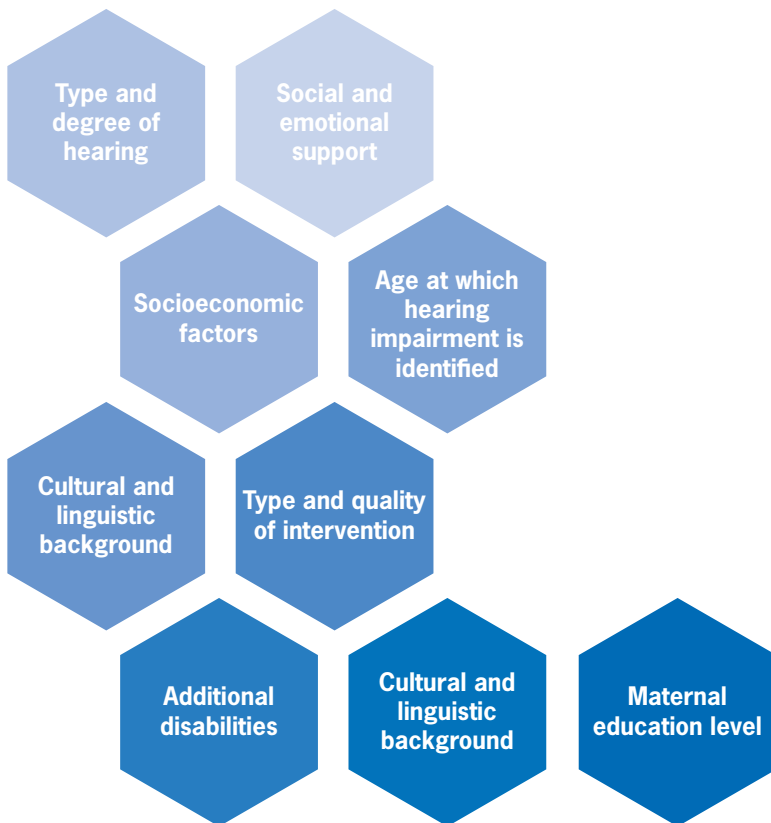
Type and degree of hearing

Social and emotional support

Socioeconomic factors

Age at which hearing impairment is identified

Cultural and linguistic background

Type and quality of intervention

Additional disabilities

Cultural and linguistic background

Maternal education level